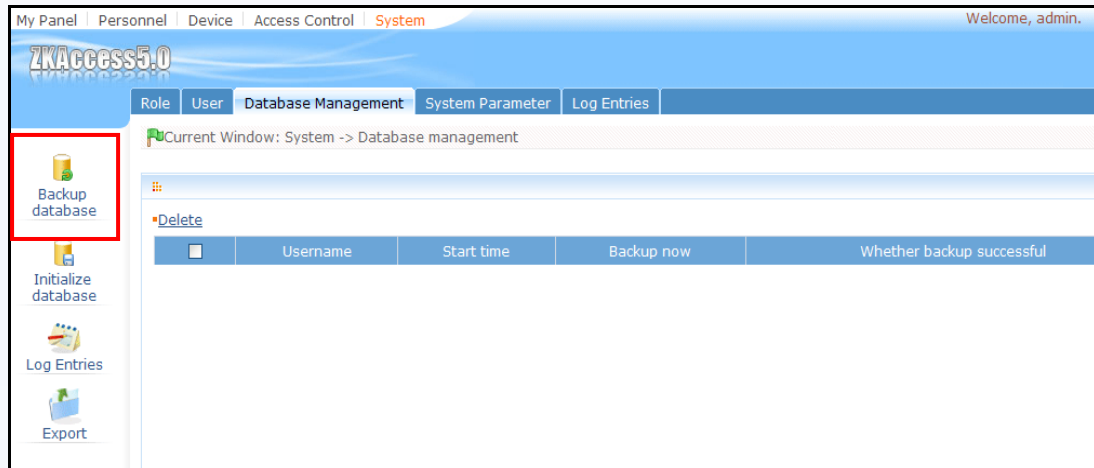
My Panel | Personnel | Device | Access Control | System

Welcome, admin.

ZKAccess5.0

Role | User | Database Management | System Parameter | Log Entries

Backup database

Initialize database

Log Entries

Export

Current Window: System -> Database management

Delete

| ☐ | Username | Start time | Backup now | Whether backup successful |
|---|---|---|---|---|